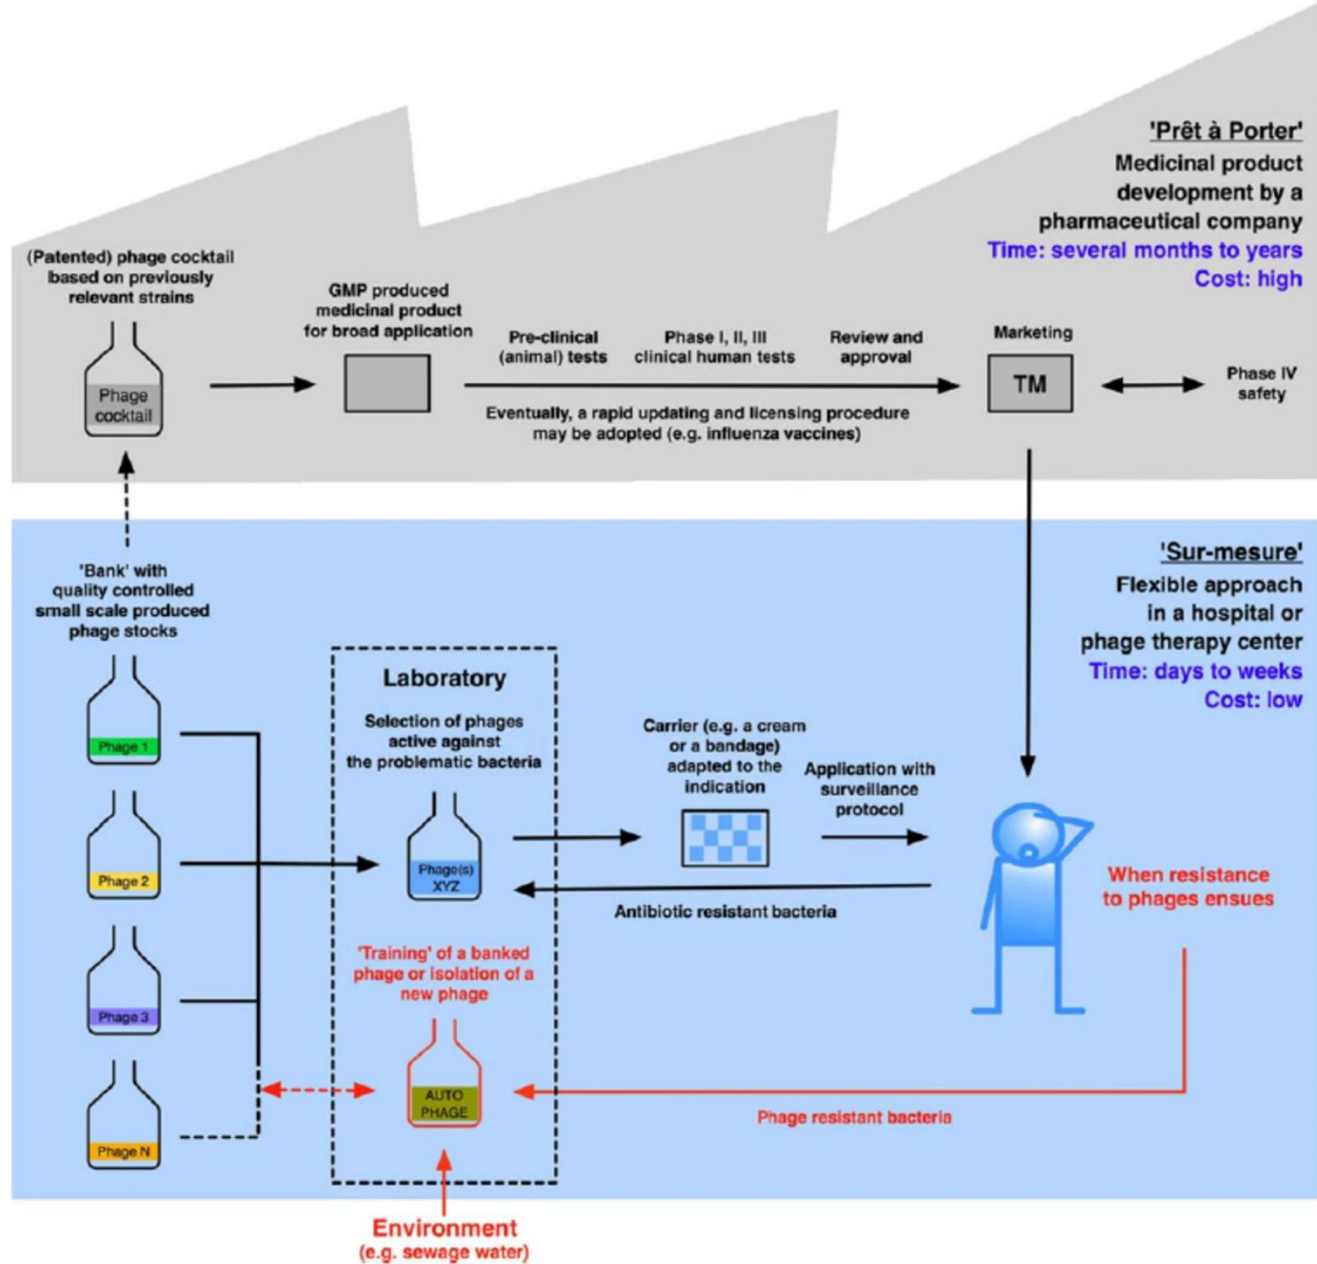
'Prêt à Porter'
Medicinal product development by a pharmaceutical company
Time: several months to years
Cost: high

(Patented) phage cocktail based on previously relevant strains

Phage cocktail

GMP produced medicinal product for broad application

Pre-clinical (animal) tests

Phase I, II, III clinical human tests

Review and approval

Marketing

TM

Phase IV safety

Eventually, a rapid updating and licensing procedure may be adopted (e.g. influenza vaccines)

'Sur-mesure'
Flexible approach in a hospital or phage therapy center
Time: days to weeks
Cost: low

'Bank' with quality controlled small scale produced phage stocks

Phage 1

Phage 2

Phage 3

Phage N

Laboratory

Selection of phages active against the problematic bacteria

Phage(s) XYZ

'Training' of a banked phage or isolation of a new phage

AUTO PHAGE

Carrier (e.g. a cream or a bandage) adapted to the indication

Application with surveillance protocol

Antibiotic resistant bacteria

When resistance to phages ensues

Phage resistant bacteria

Environment
(e.g. sewage water)